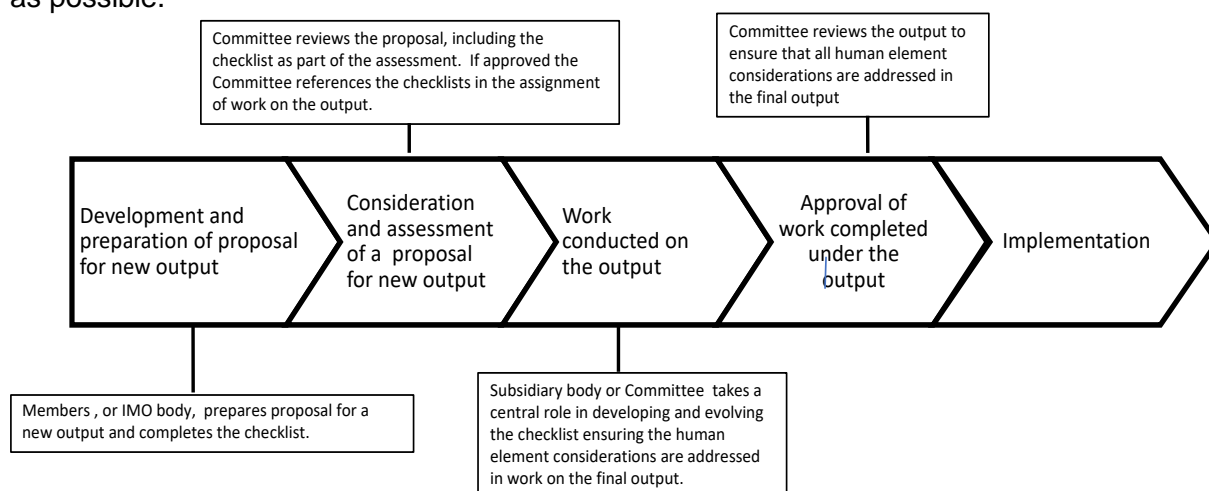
as possible.

Committee reviews the proposal, including the checklist as part of the assessment. If approved the Committee references the checklists in the assignment of work on the output.

Committee reviews the output to ensure that all human element considerations are addressed in the final output

Development and preparation of proposal for new output

Consideration and assessment of a proposal for new output

Work conducted on the output

Approval of work completed under the output

Implementation

Members , or IMO body, prepares proposal for a new output and completes the checklist.

Subsidiary body or Committee takes a central role in developing and evolving the checklist ensuring the human element considerations are addressed in work on the final output.